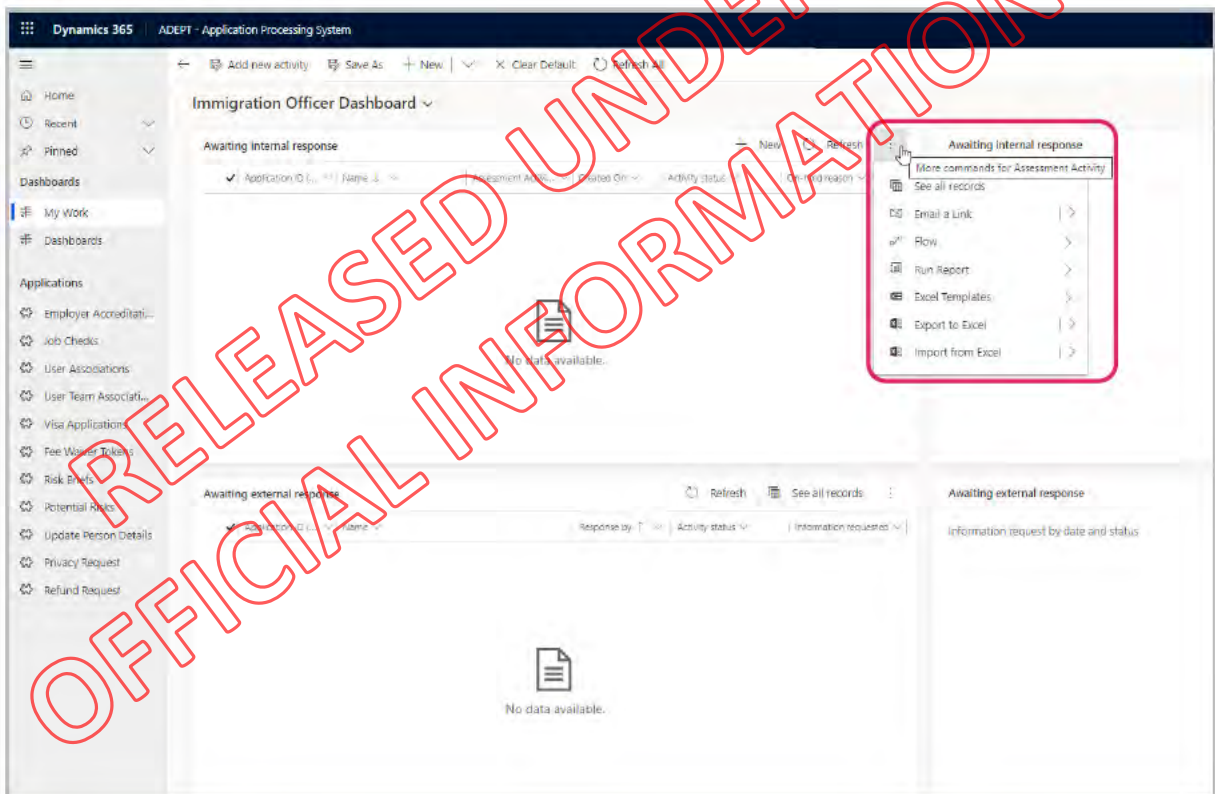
Dynamics 365 | ADEPT - Application Processing System

Home
Recent
Pinned
Dashboards
My Work
Dashboards
Applications
Employer Accreditati...
Job Checks
User Associations
User Team Associati...
Visa Applications
Fee Waiver Tokens
Risk Briefs
Potential Risks
Update Person Details
Privacy Request
Refund Request

Add new activity | Save As | New | Clear Default | Refresh All

Immigration Officer Dashboard

Awaiting internal response
New | Refresh
Application ID | Name | Assessment Activ... | Created On | Activity status | On-hold reason

No data available.

Awaiting internal response
More commands for Assessment Activity
See all records
Email a Link
Flow
Run Report
Excel Templates
Export to Excel
Import from Excel

Awaiting external response
Refresh | See all records
Application ID | Name | Response by | Activity status | Information requested

No data available.

Awaiting external response
Information request by date and status

RELEASED UNDER THE OFFICIAL INFORMATION